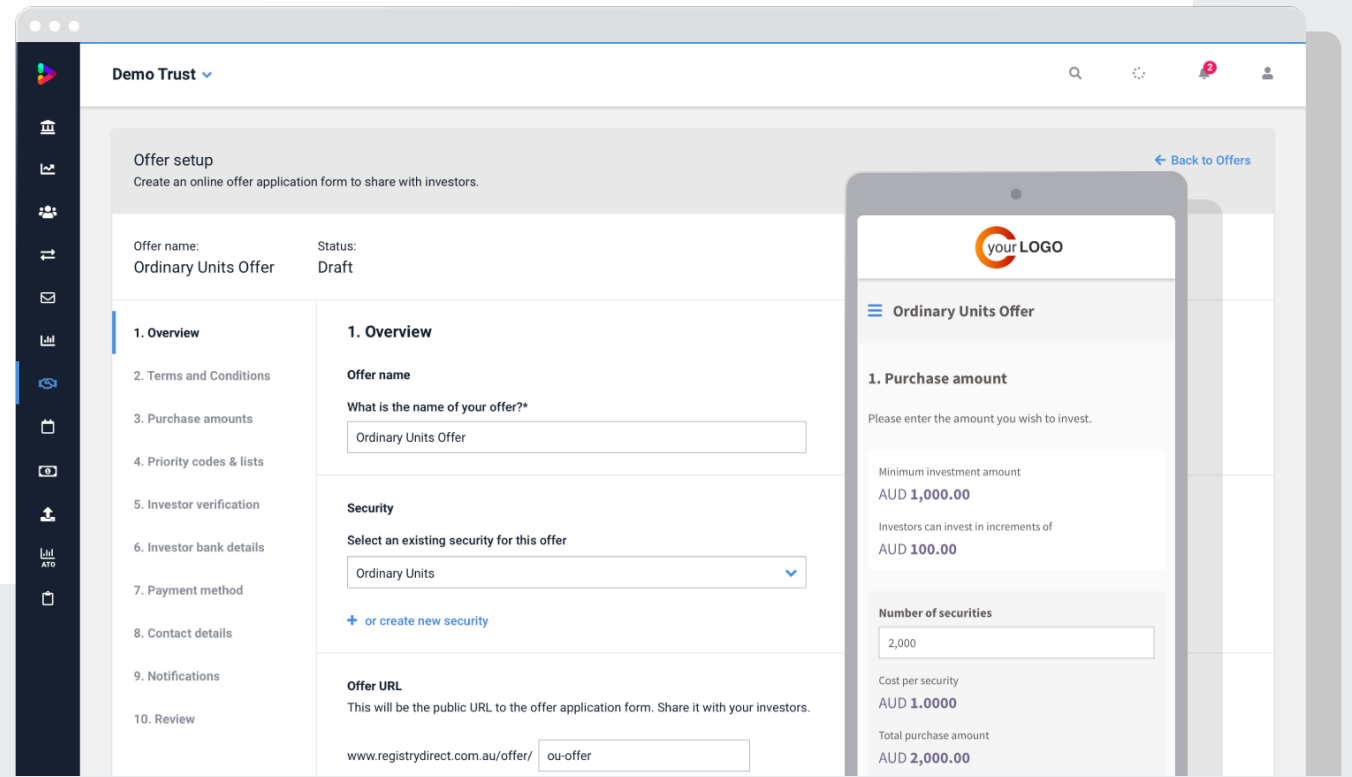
Demo Trust

2

ATO

Offer setup
Create an online offer application form to share with investors.

Back to Offers

Offer name:
Ordinary Units Offer

Status:
Draft

1. Overview
2. Terms and Conditions
3. Purchase amounts
4. Priority codes & lists
5. Investor verification
6. Investor bank details
7. Payment method
8. Contact details
9. Notifications
10. Review

1. Overview

Offer name
What is the name of your offer?*
Ordinary Units Offer

Security
Select an existing security for this offer
Ordinary Units
+ or create new security

Offer URL
This will be the public URL to the offer application form. Share it with your investors.
www.registrydirect.com.au/offer/ ou-offer

your LOGO

Ordinary Units Offer

1. Purchase amount

Please enter the amount you wish to invest.

Minimum investment amount
AUD 1,000.00
Investors can invest in increments of
AUD 100.00

Number of securities
2,000
Cost per security
AUD 1.0000
Total purchase amount
AUD 2,000.00